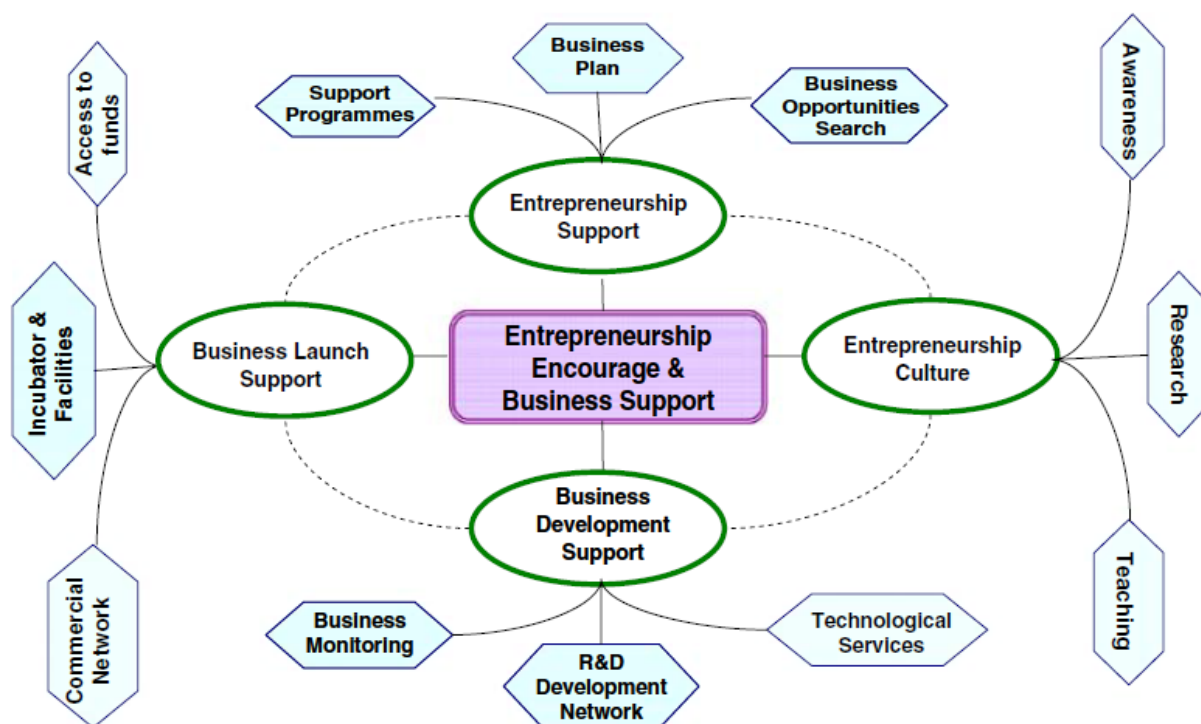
Access to funds

Support Programmes

Business Plan

Business Opportunities Search

Awareness

Entrepreneurship Support

Incubator & Facilities

Business Launch Support

Entrepreneurship Encourage & Business Support

Entrepreneurship Culture

Research

Business Development Support

Commercial Network

Business Monitoring

R&D Development Network

Technological Services

Teaching